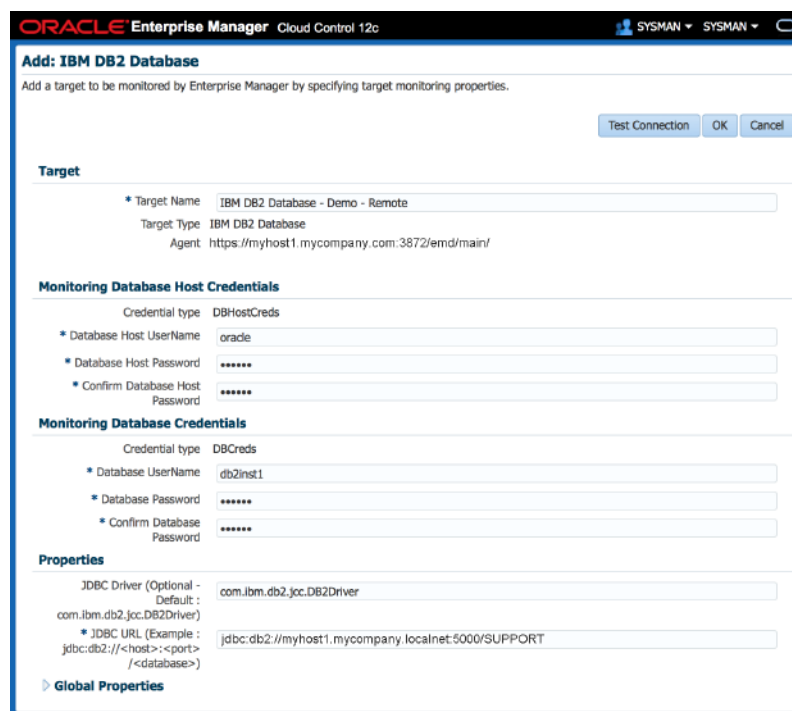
ORACLE Enterprise Manager Cloud Control 12c

SYSMAN ▾ SYSMAN ▾

Add: IBM DB2 Database

Add a target to be monitored by Enterprise Manager by specifying target monitoring properties.

Test Connection OK Cancel

Target

* Target Name IBM DB2 Database - Demo - Remote

Target Type IBM DB2 Database

Agent https://myhost1.mycompany.com:3872/emd/main/

Monitoring Database Host Credentials

Credential type DBHostCreds

* Database Host UserName oracle

* Database Host Password ••••••

* Confirm Database Host Password ••••••

Monitoring Database Credentials

Credential type DBCreds

* Database UserName db2inst1

* Database Password ••••••

* Confirm Database Password ••••••

Properties

JDBC Driver (Optional - Default : com.ibm.db2.jcc.DB2Driver) com.ibm.db2.jcc.DB2Driver

* JDBC URL (Example : jdbc:db2://<host>:<port>/<database>) jdbc:db2://myhost1.mycompany.localnet:5000/SUPPORT

Global Properties